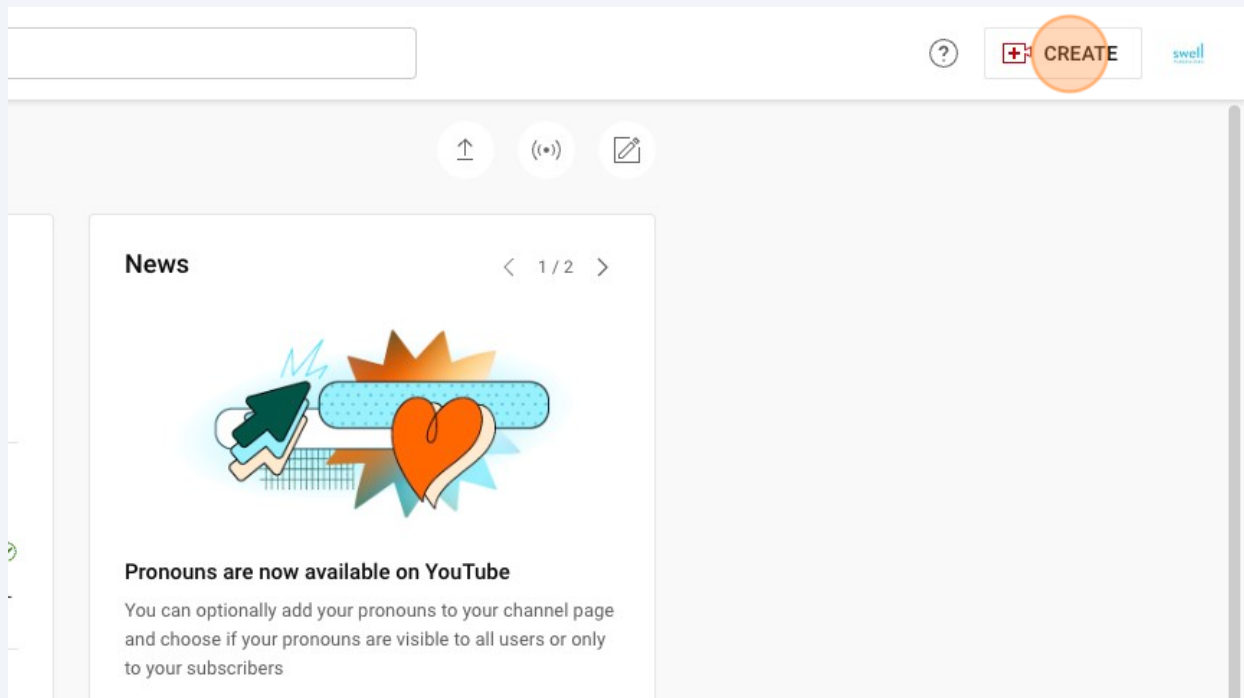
CREATE

swell

News

1 / 2

Pronouns are now available on YouTube

You can optionally add your pronouns to your channel page and choose if your pronouns are visible to all users or only to your subscribers